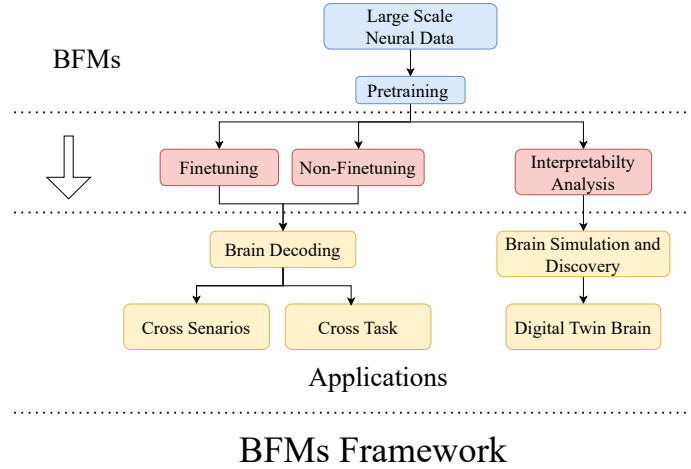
BFMs

Large Scale Neural Data

Pretraining

Finetuning

Non-Finetuning

Interpretabilty Analysis

Brain Decoding

Brain Simulation and Discovery

Cross Senarios

Cross Task

Digital Twin Brain

Applications

BFMs Framework